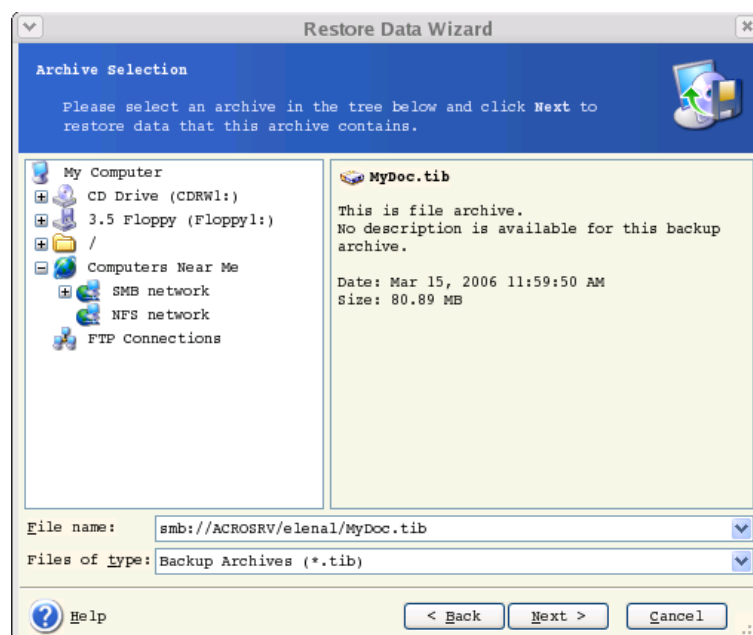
Restore Data Wizard

Archive Selection

Please select an archive in the tree below and click Next to restore data that this archive contains.

My Computer
CD Drive (CDRW1:)
3.5 Floppy (Floppy1:)
/
Computers Near Me
SMB network
NFS network
FTP Connections

MyDoc.tib

This is file archive.
No description is available for this backup archive.

Date: Mar 15, 2006 11:59:50 AM
Size: 80.89 MB

File name: smb://ACROSRV/elenal/MyDoc.tib

Files of type: Backup Archives (*.tib)

Help

< Back

Next >

Cancel